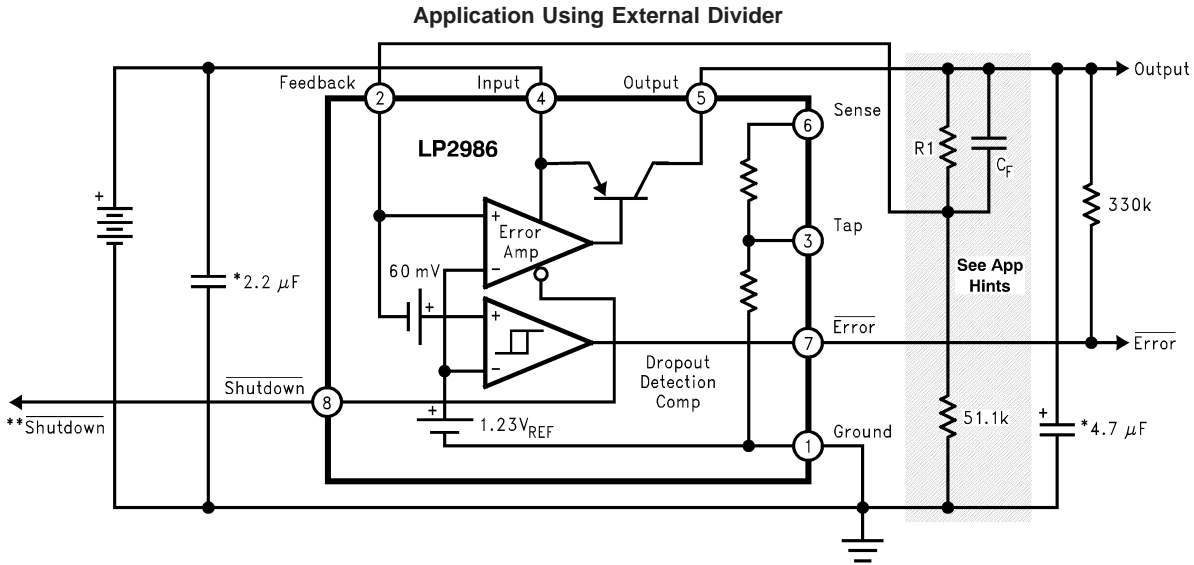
Application Using External Divider

Feedback
Input
Output
2
4
5
Output
Sense
6
LP2986
R1
$C_F$
330k
+
Error Amp
−
Tap
3
60 mV
+
See App Hints
+
*2.2 $\mu F$
+
−
7
$\overline{\text{Error}}$
$\overline{\text{Error}}$
Dropout Detection Comp
$\overline{\text{Shutdown}}$
8
**$\overline{\text{Shutdown}}$
+
$1.23V_{REF}$
51.1k
+
*4.7 $\mu F$
1
Ground